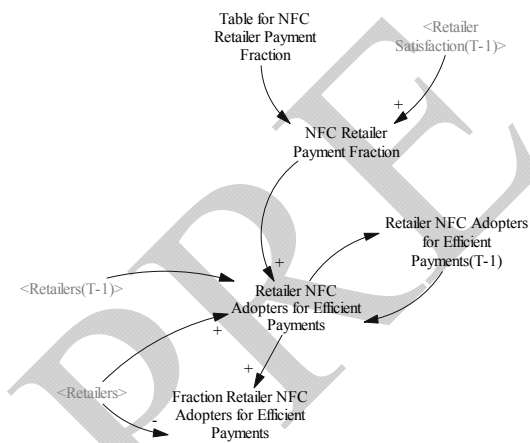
Table for NFC Retailer Payment Fraction

<Retailer Satisfaction(T-1)>

+

NFC Retailer Payment Fraction

Retailer NFC Adopters for Efficient Payments(T-1)

<Retailers(T-1)>

+

Retailer NFC Adopters for Efficient Payments

+

+

<Retailers>

-

Fraction Retailer NFC Adopters for Efficient Payments

PRE